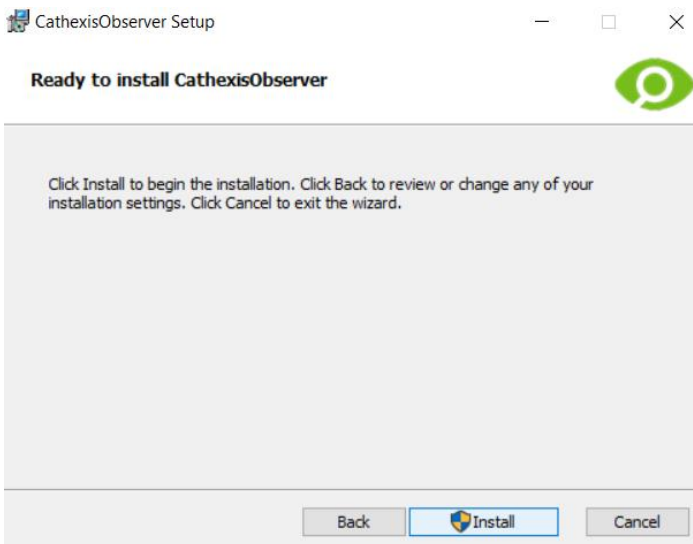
CathexisObserver Setup

Ready to install CathexisObserver

Click Install to begin the installation. Click Back to review or change any of your installation settings. Click Cancel to exit the wizard.

Back Install Cancel